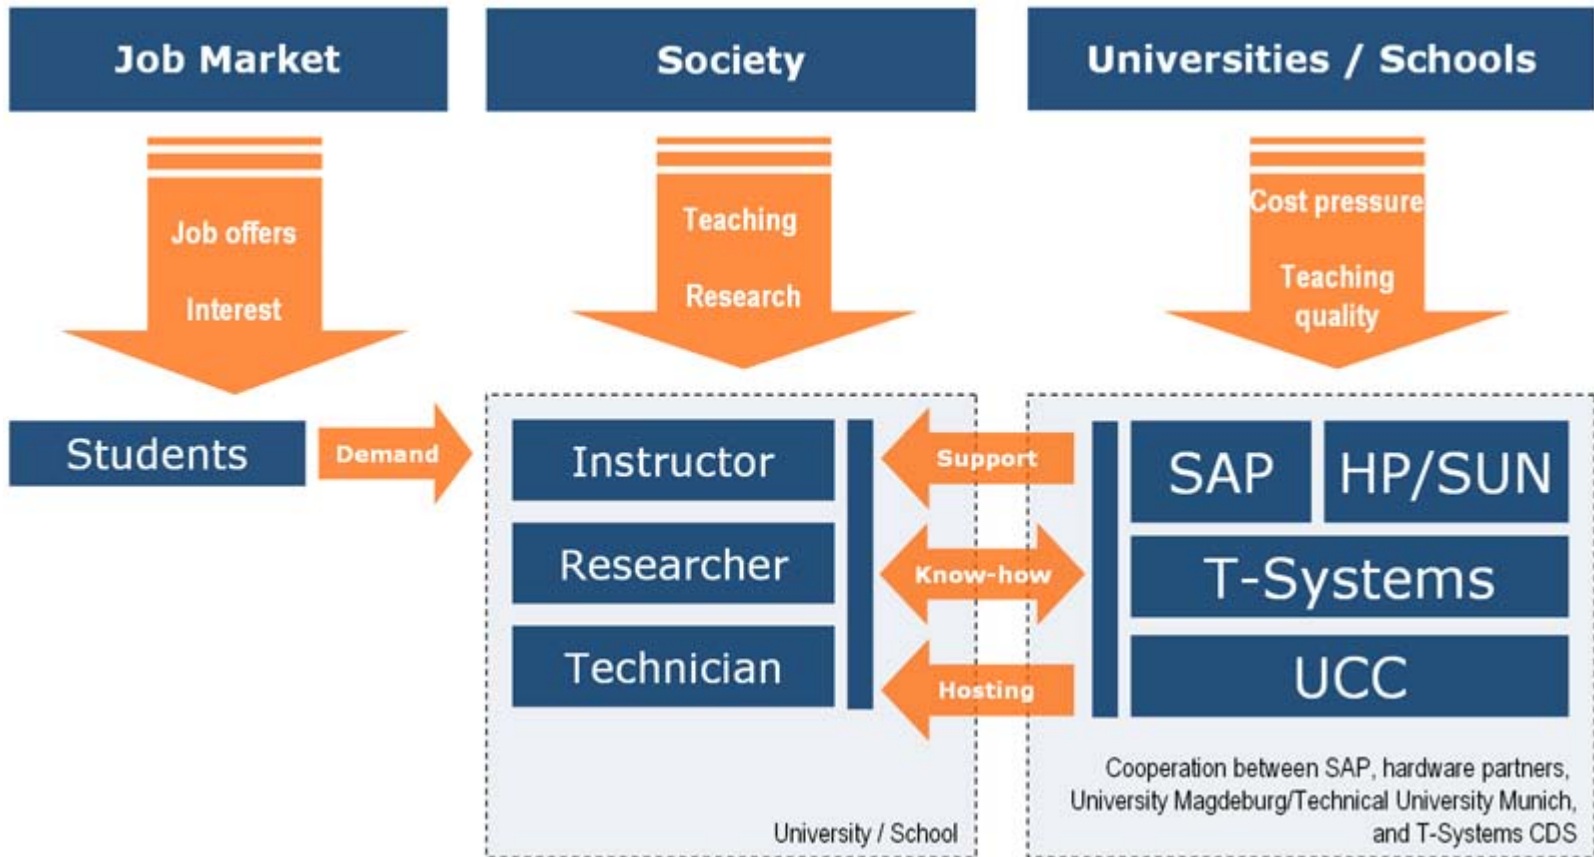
Job Market

Society

Universities / Schools

Job offers

Interest

Teaching

Research

Cost pressure

Teaching quality

Students

Demand

Instructor

Researcher

Technician

Support

Know-how

Hosting

SAP

HP/SUN

T-Systems

UCC

University / School

Cooperation between SAP, hardware partners, University Magdeburg/Technical University Munich, and T-Systems CDS